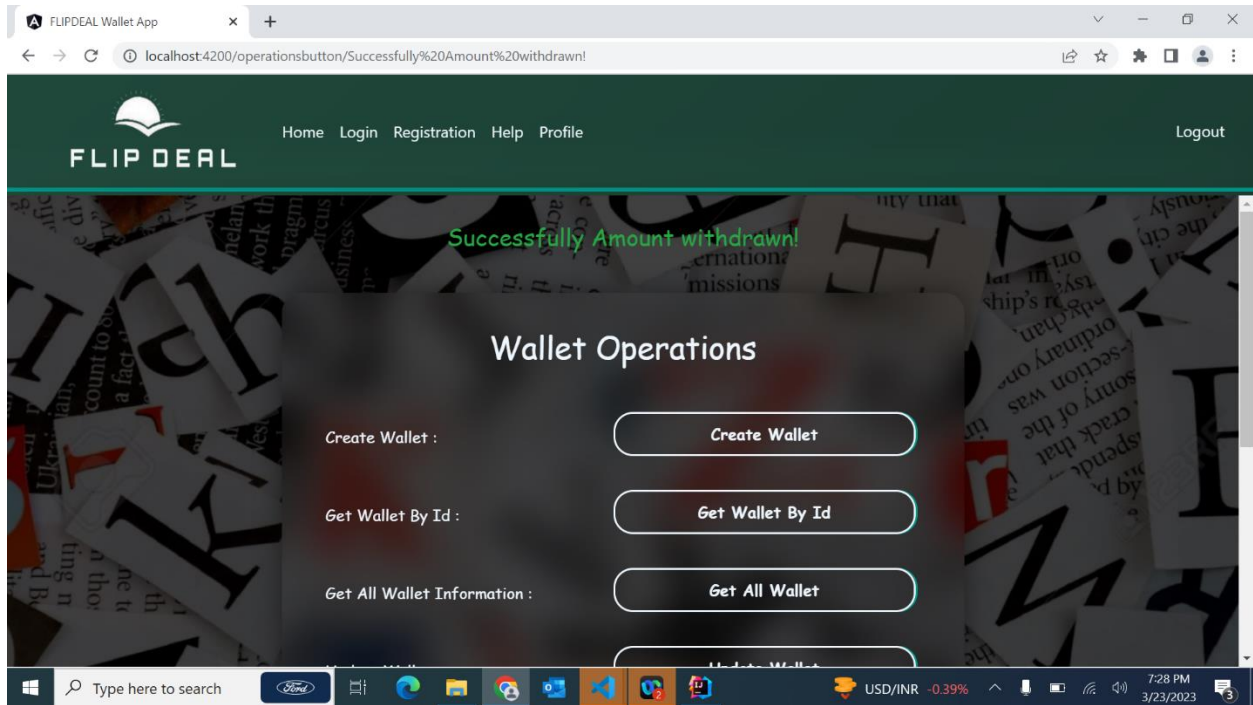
FLIPDEAL Wallet App
localhost:4200/operationsbutton/Successfully%20Amount%20withdrawn!

FLIP DEAL
Home Login Registration Help Profile
Logout

Successfully Amount withdrawn!

Wallet Operations

Create Wallet :
Create Wallet

Get Wallet By Id :
Get Wallet By Id

Get All Wallet Information :
Get All Wallet

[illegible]
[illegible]

Type here to search
USD/INR -0.39%
7:28 PM
3/23/2023